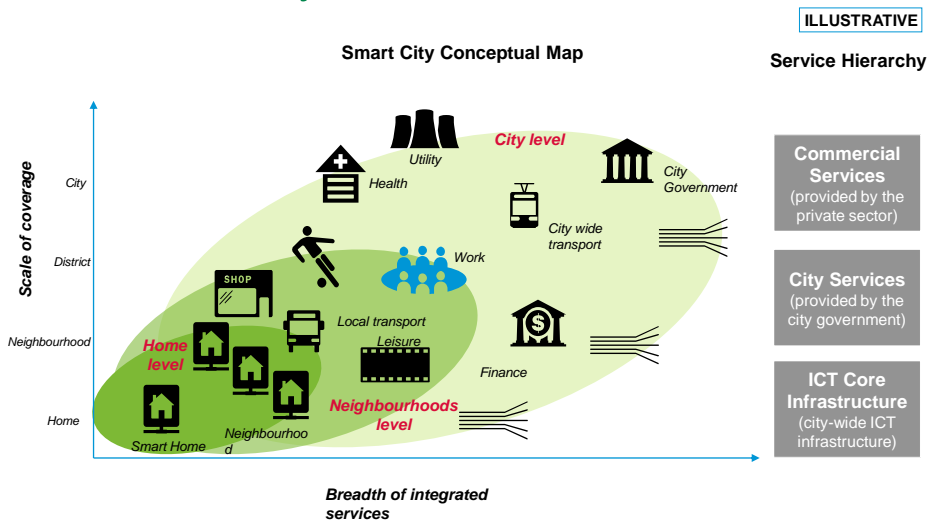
ILLUSTRATIVE

Smart City Conceptual Map

Service Hierarchy

Scale of coverage

City

District

Neighbourhood

Home

Utility

City level

Health

City Government

City wide transport

SHOP

Work

Local transport

Home level

Leisure

Finance

Neighbourhoods level

Smart Home

Neighbourhood

Breadth of integrated services

Commercial Services (provided by the private sector)

City Services (provided by the city government)

ICT Core Infrastructure (city-wide ICT infrastructure)